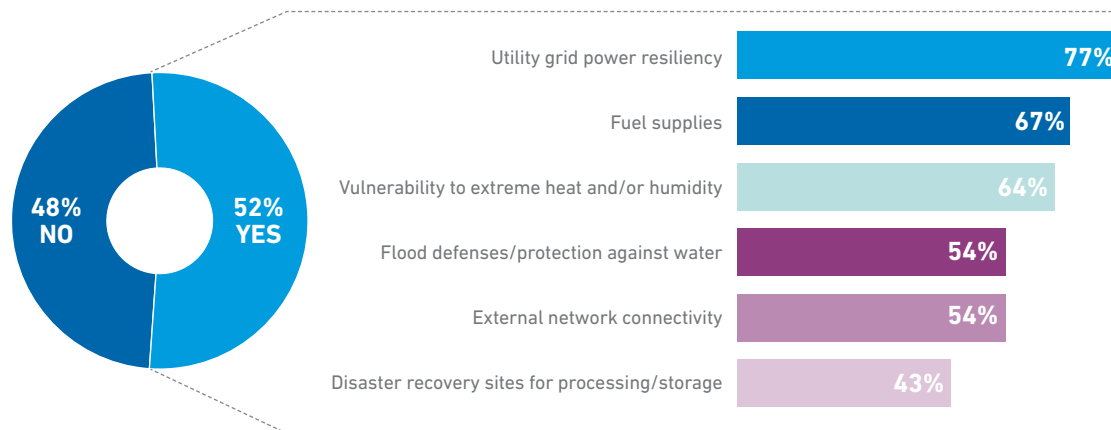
48%
NO

52%
YES

Utility grid power resiliency 77%

Fuel supplies 67%

Vulnerability to extreme heat and/or humidity 64%

Flood defenses/protection against water 54%

External network connectivity 54%

Disaster recovery sites for processing/storage 43%